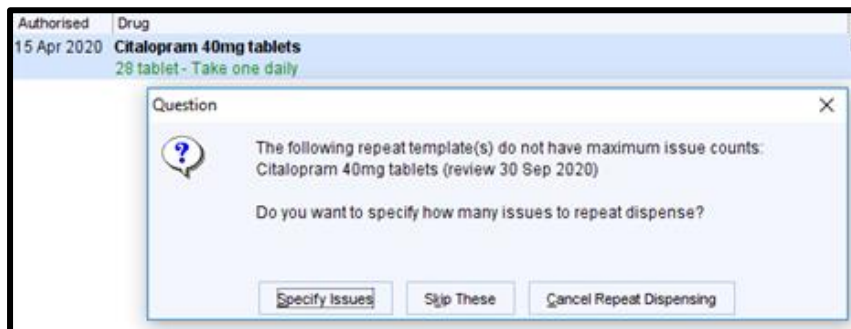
| Authorised | Drug |
|---|---|
| 15 Apr 2020 | Citalopram 40mg tablets<br>28 tablet - Take one daily |

Question

×

The following repeat template(s) do not have maximum issue counts:
Citalopram 40mg tablets (review 30 Sep 2020)

Do you want to specify how many issues to repeat dispense?

Specify Issues

Skip These

Cancel Repeat Dispensing